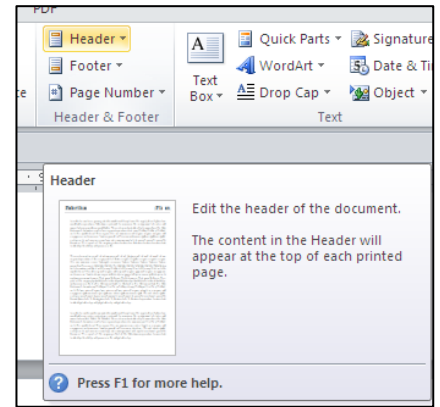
PDF

Header ▾
Footer ▾
Page Number ▾
Header & Footer

Text Box ▾
Quick Parts ▾
WordArt ▾
Drop Cap ▾
Signature
Date & Ti
Object ▾
Text

Header

Edit the header of the document.

The content in the Header will appear at the top of each printed page.

Press F1 for more help.